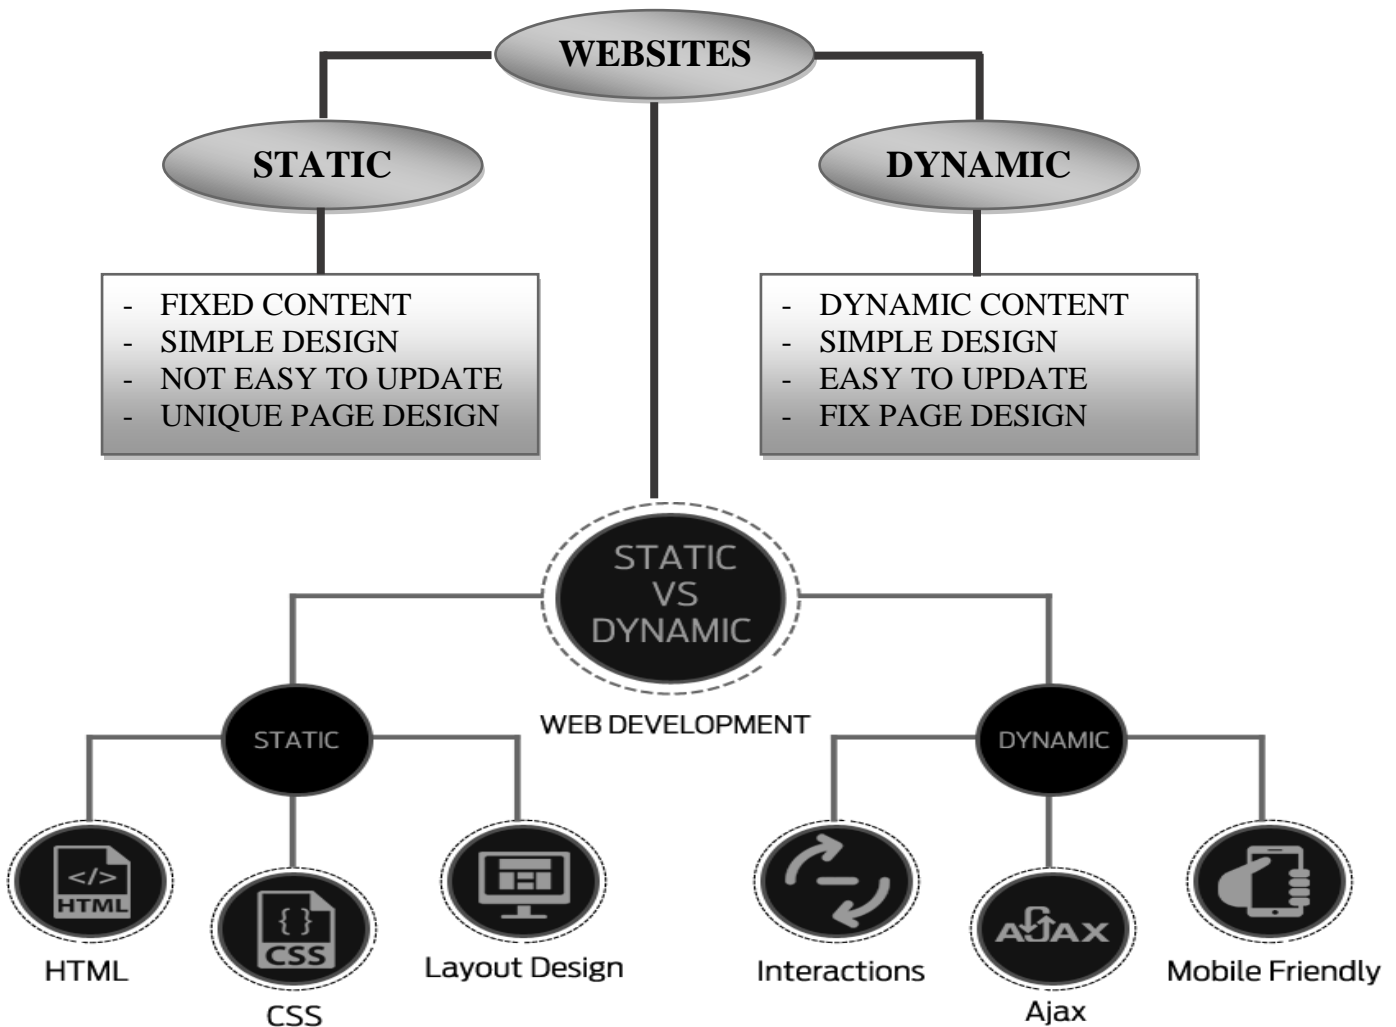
WEBSITES

STATIC

DYNAMIC

- FIXED CONTENT
- SIMPLE DESIGN
- NOT EASY TO UPDATE
- UNIQUE PAGE DESIGN

- DYNAMIC CONTENT
- SIMPLE DESIGN
- EASY TO UPDATE
- FIX PAGE DESIGN

STATIC VS DYNAMIC

WEB DEVELOPMENT

STATIC

DYNAMIC

</>
HTML

HTML

{ }
CSS

CSS

Layout Design

Interactions

AJAX

Ajax

Mobile Friendly